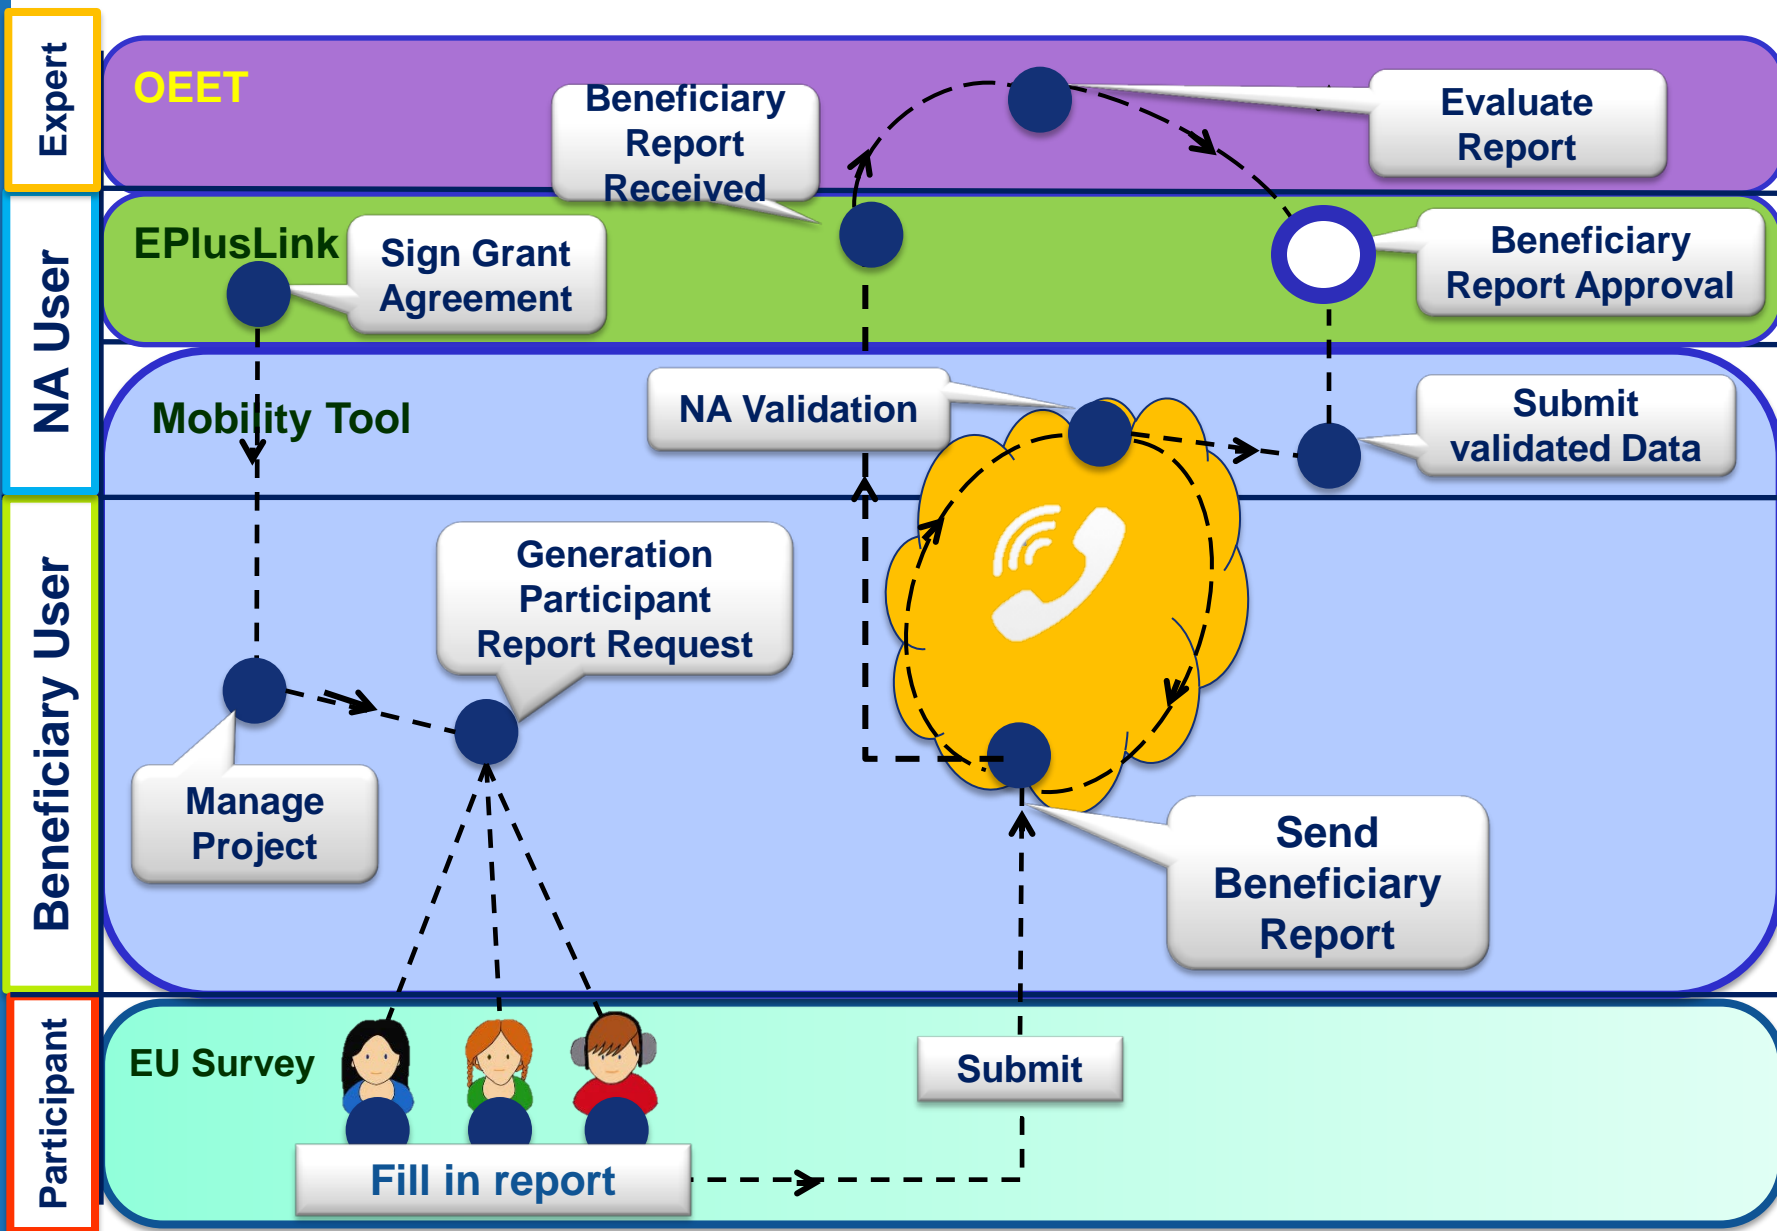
Expert

NA User

Beneficiary User

Participant

OEET

Beneficiary Report Received

Evaluate Report

EPlusLink

Sign Grant Agreement

Beneficiary Report Approval

Mobility Tool

NA Validation

Submit validated Data

Generation Participant Report Request

Manage Project

Send Beneficiary Report

EU Survey

Submit

Fill in report